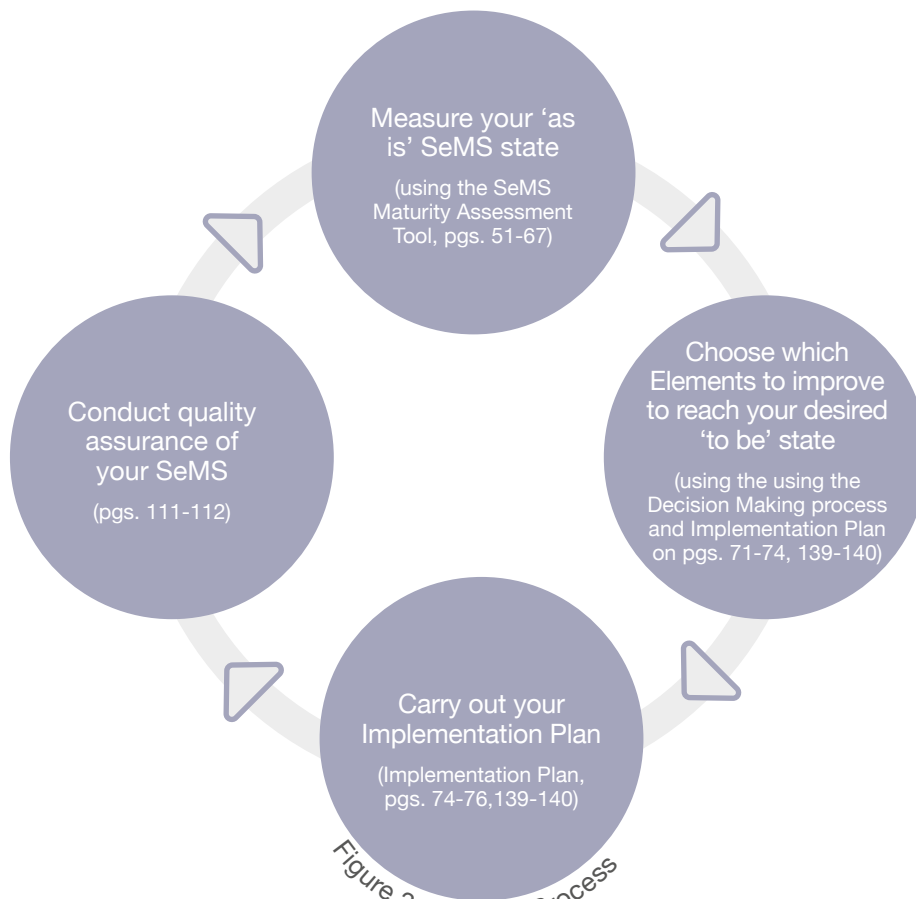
Measure your 'as is' SeMS state

(using the SeMS Maturity Assessment Tool, pgs. 51-67)

Choose which Elements to improve to reach your desired 'to be' state

(using the using the Decision Making process and Implementation Plan on pgs. 71-74, 139-140)

Carry out your Implementation Plan

(Implementation Plan, pgs. 74-76,139-140)

Conduct quality assurance of your SeMS

(pgs. 111-112)

Figure 2 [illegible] process